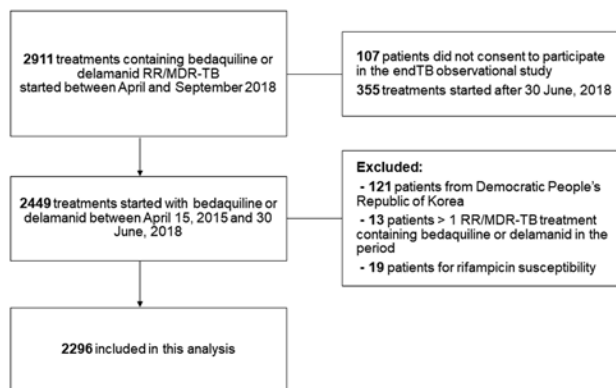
2911 treatments containing bedaquiline or delamanid RR/MDR-TB started between April and September 2018

107 patients did not consent to participate in the endTB observational study

355 treatments started after 30 June, 2018

2449 treatments started with bedaquiline or delamanid between April 15, 2015 and 30 June, 2018

Excluded:

- 121 patients from Democratic People's Republic of Korea

- 13 patients > 1 RR/MDR-TB treatment containing bedaquiline or delamanid in the period

- 19 patients for rifampicin susceptibility

2296 included in this analysis